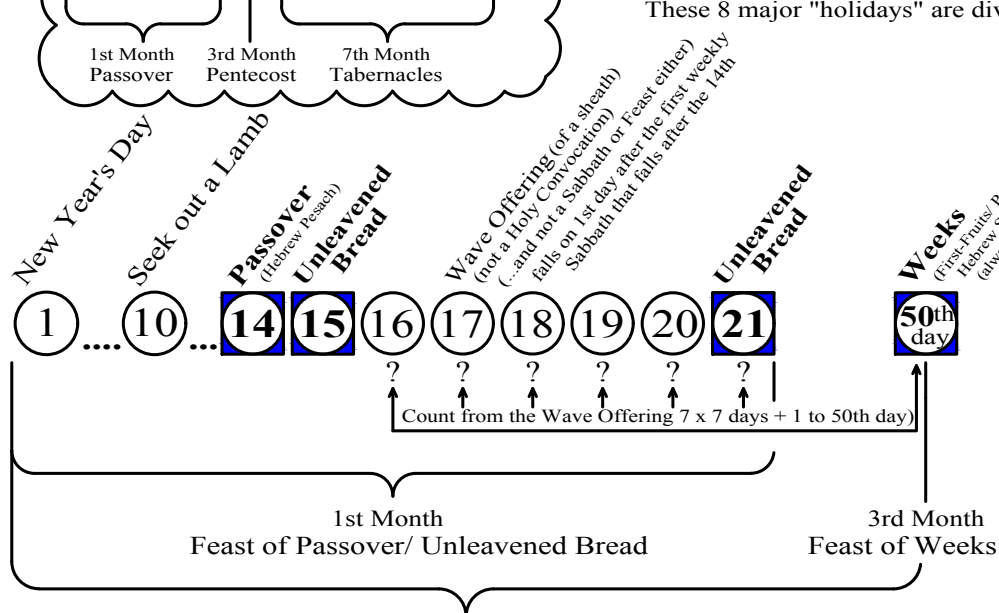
These 8 major "holidays" are div

1st Month
Passover

3rd Month
Pentecost

7th Month
Tabernacles

New Year's Day

Seek out a Lamb

Passover
(Hebrew Pesach)

Unleavened Bread

Wave Offering (of a sheath)
(not a Holy Convocation)
(...and not a Sabbath or Feast either)
falls on 1st day after the first weekly
Sabbath that falls after the 14th

Unleavened Bread

Weeks
(First-Fruits/ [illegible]
Hebrew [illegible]
(alw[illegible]

1 .... 10 ... 14 15 16 17 18 19 20 21

50th day

? ? ? ? ? ?

Count from the Wave Offering 7 x 7 days + 1 to 50th day)

1st Month
Feast of Passover/ Unleavened Bread

3rd Month
Feast of Weeks